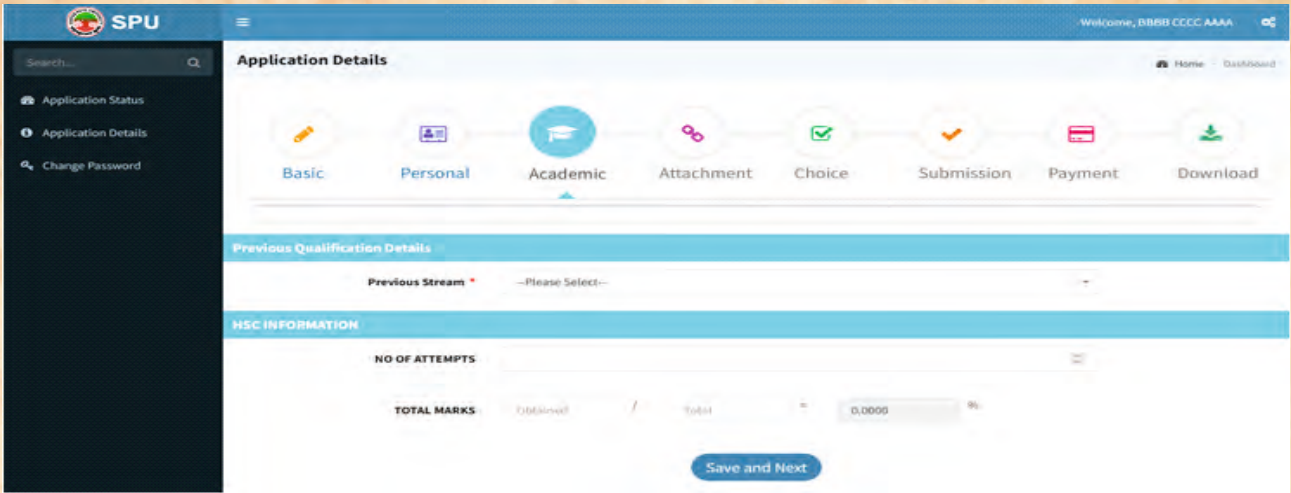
SPU

Welcome, BBBB CCCC AAAA

Search...

Application Status

Application Details

Change Password

Application Details

Home Dashboard

Basic

Personal

Academic

Attachment

Choice

Submission

Payment

Download

Previous Qualification Details

Previous Stream *

--Please Select--

HSC INFORMATION

NO OF ATTEMPTS

TOTAL MARKS

Obtained

/

Total

=

0.0000

%

Save and Next